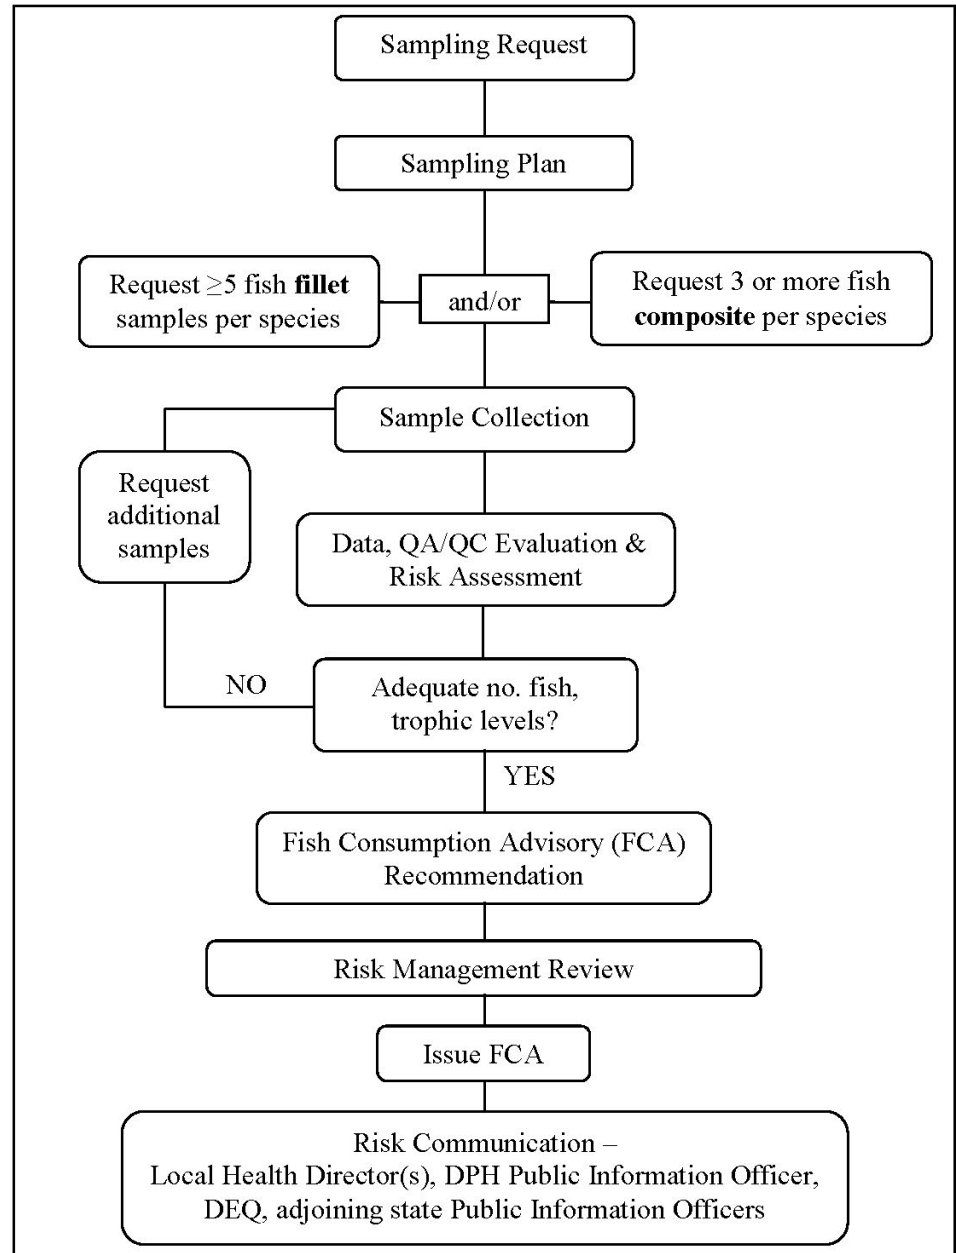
Sampling Request

Sampling Plan

Request $\geq$5 fish **fillet** samples per species

and/or

Request 3 or more fish **composite** per species

Sample Collection

Request additional samples

Data, QA/QC Evaluation & Risk Assessment

NO

Adequate no. fish, trophic levels?

YES

Fish Consumption Advisory (FCA) Recommendation

Risk Management Review

Issue FCA

Risk Communication – Local Health Director(s), DPH Public Information Officer, DEQ, adjoining state Public Information Officers